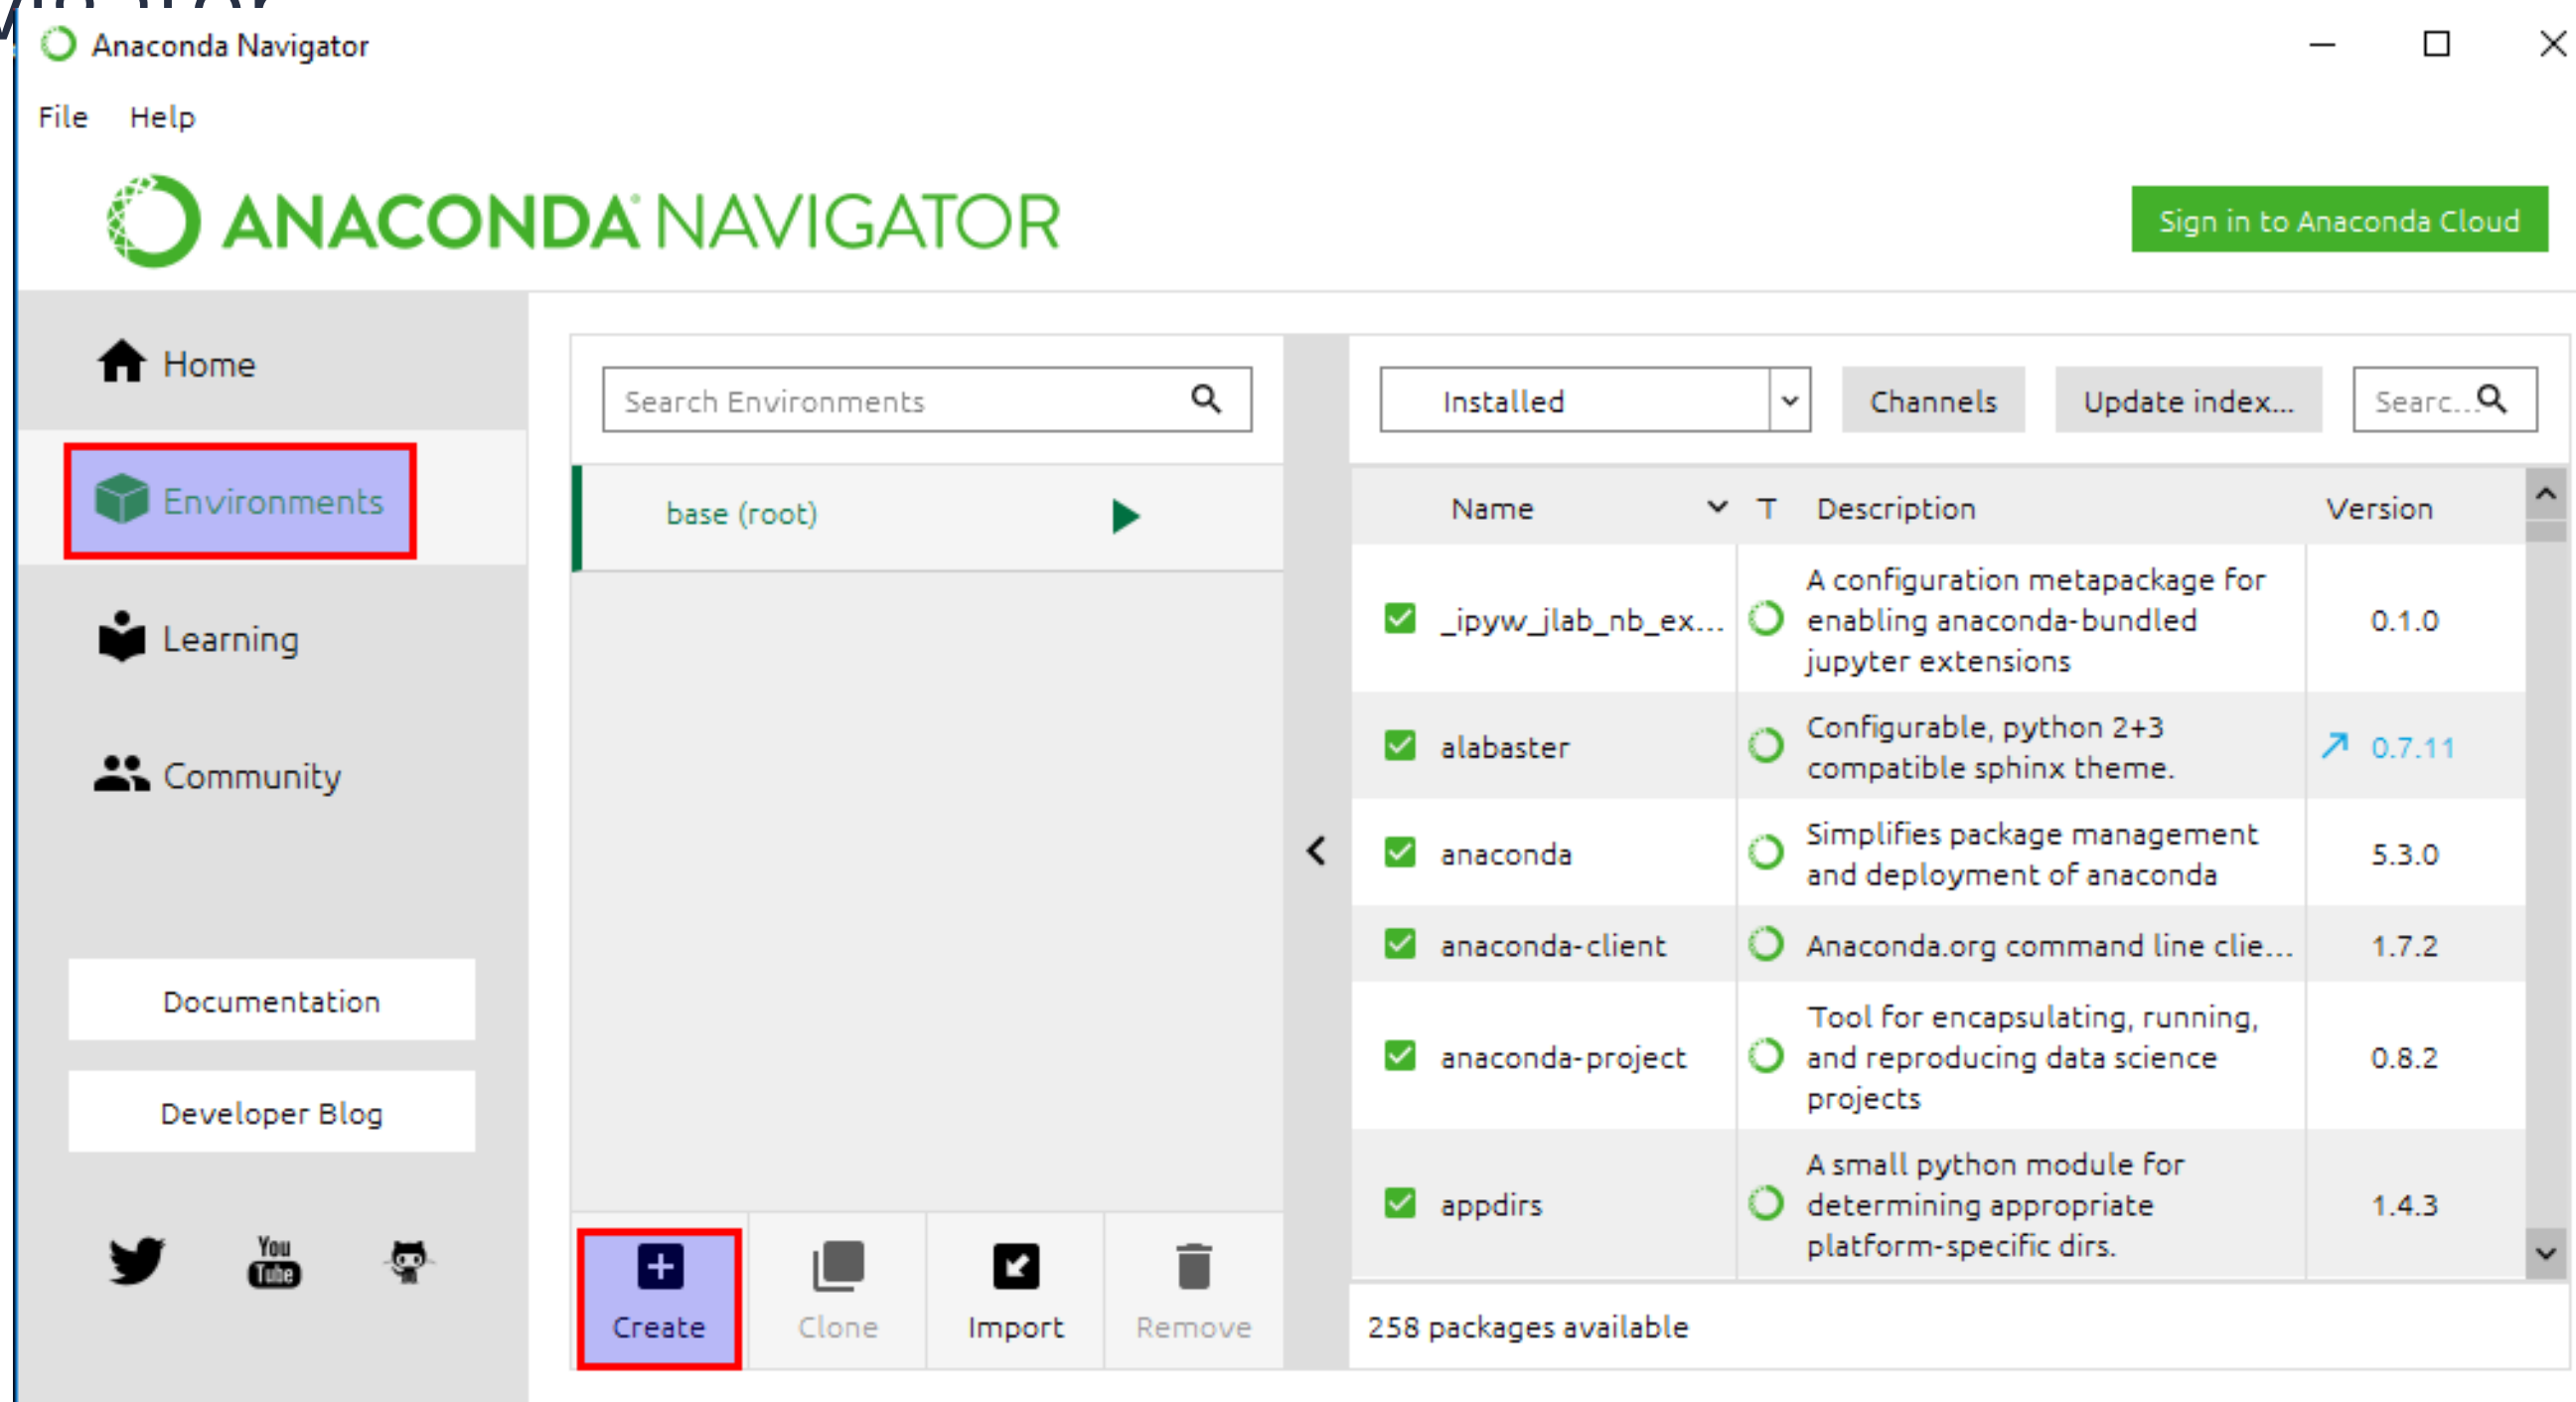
Anaconda Navigator

File Help

ANACONDA NAVIGATOR

Sign in to Anaconda Cloud

Home

Environments

Learning

Community

Documentation

Developer Blog

You Tube

Search Environments

base (root)

Create Clone Import Remove

Installed

Channels

Update index...

Searc...

| Name | T | Description | Version |
|---|---|---|---|
| _ipyw_jlab_nb_ex... | | A configuration metapackage for enabling anaconda-bundled jupyter extensions | 0.1.0 |
| alabaster | | Configurable, python 2+3 compatible sphinx theme. | 0.7.11 |
| anaconda | | Simplifies package management and deployment of anaconda | 5.3.0 |
| anaconda-client | | Anaconda.org command line clie... | 1.7.2 |
| anaconda-project | | Tool for encapsulating, running, and reproducing data science projects | 0.8.2 |
| appdirs | | A small python module for determining appropriate platform-specific dirs. | 1.4.3 |

258 packages available